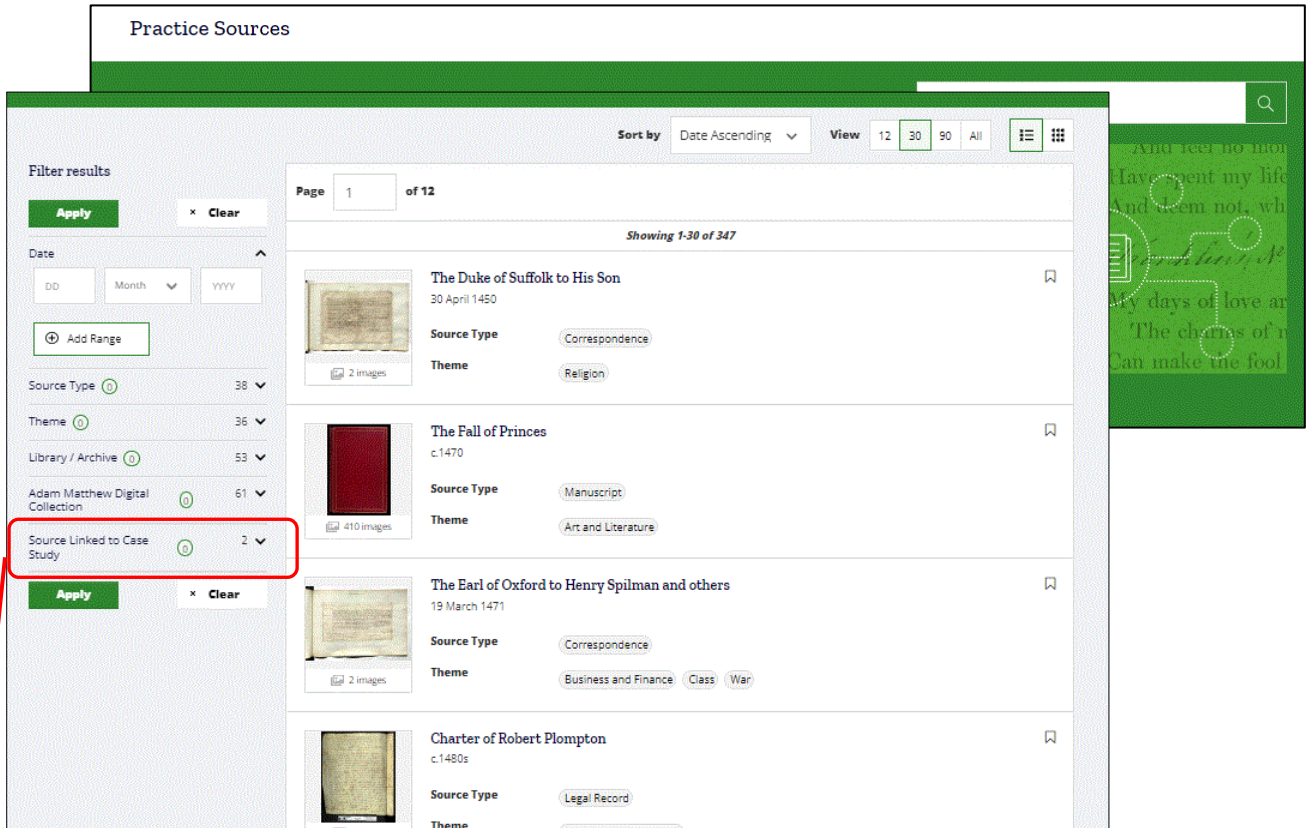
Practice Sources

And feel no mor
Have spent my life
And deem not, wh
My days of love ar
The charms of r
Can make the fool

Sort by Date Ascending View 12 30 90 All

Filter results

Apply × Clear

Date
DD Month YYYY

Add Range

Source Type 0 38
Theme 0 36
Library / Archive 0 53
Adam Matthew Digital Collection 0 61
Source Linked to Case Study 0 2

Apply × Clear

Page 1 of 12

Showing 1-30 of 347

The Duke of Suffolk to His Son
30 April 1450
2 images
Source Type Correspondence
Theme Religion

The Fall of Princes
c.1470
410 images
Source Type Manuscript
Theme Art and Literature

The Earl of Oxford to Henry Spilman and others
19 March 1471
2 images
Source Type Correspondence
Theme Business and Finance Class War

Charter of Robert Plompton
c.1480s
Source Type Legal Record
Theme